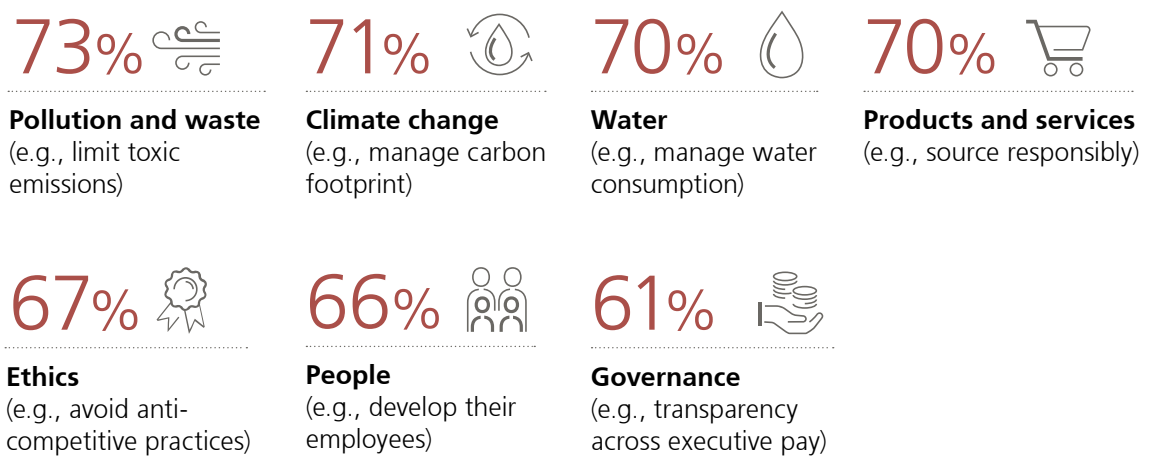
73%

**Pollution and waste**
(e.g., limit toxic emissions)

71%

**Climate change**
(e.g., manage carbon footprint)

70%

**Water**
(e.g., manage water consumption)

70%

**Products and services**
(e.g., source responsibly)

67%

**Ethics**
(e.g., avoid anti-competitive practices)

66%

**People**
(e.g., develop their employees)

61%

**Governance**
(e.g., transparency across executive pay)